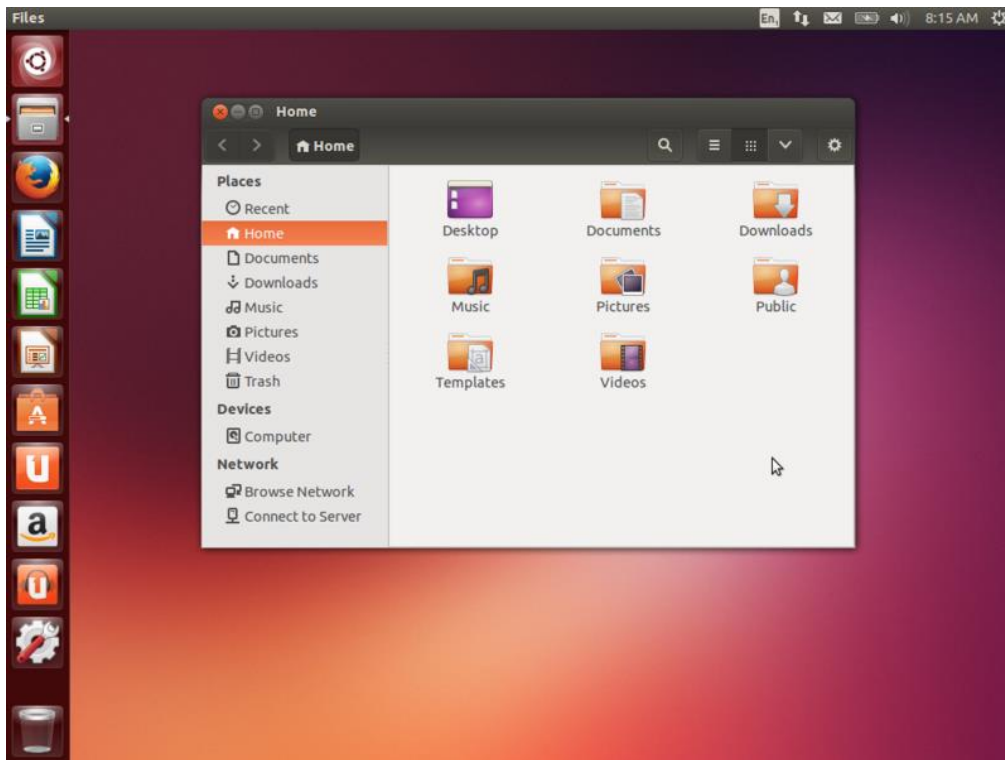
Files

En 8:15 AM

Home

Home

Places
Recent
Home
Documents
Downloads
Music
Pictures
Videos
Trash
Devices
Computer
Network
Browse Network
Connect to Server

Desktop
Documents
Downloads
Music
Pictures
Public
Templates
Videos

a